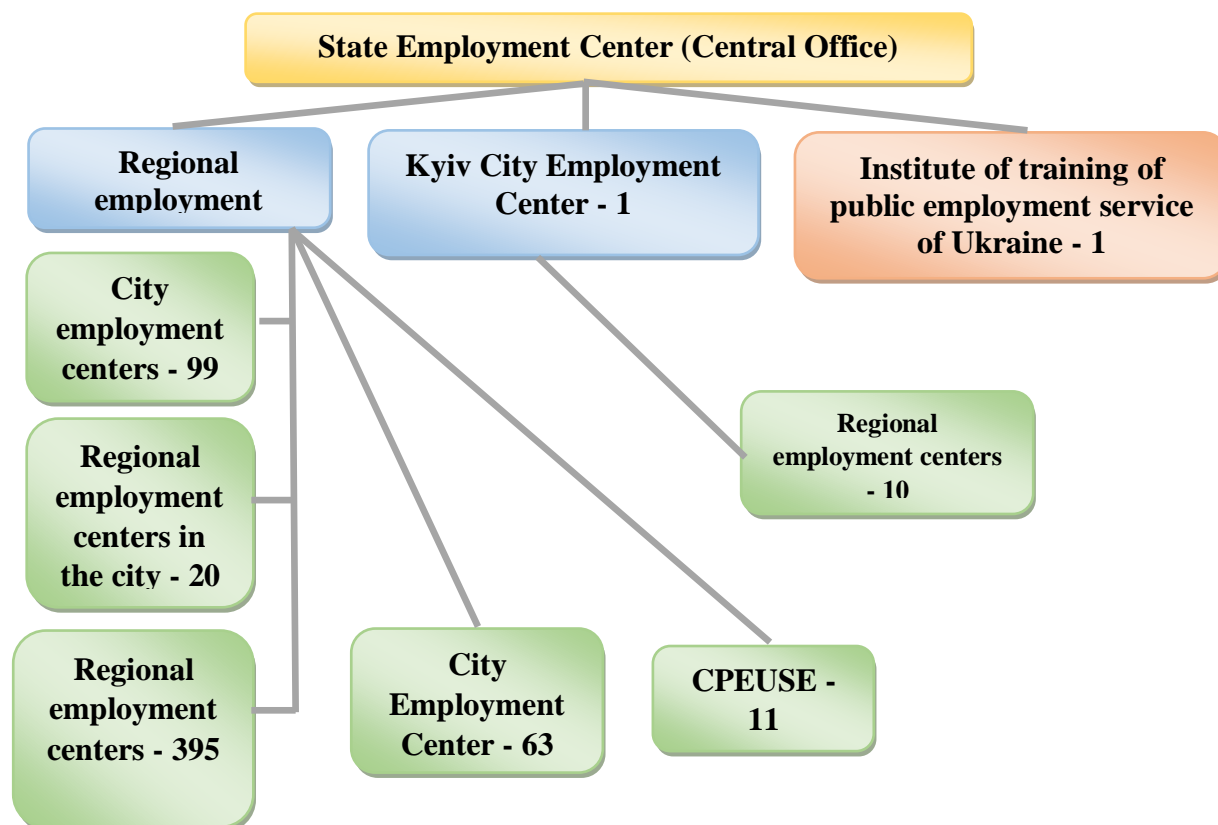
State Employment Center (Central Office)

Regional employment

Kyiv City Employment Center - 1

Institute of training of public employment service of Ukraine - 1

City employment centers - 99

Regional employment centers in the city - 20

Regional employment centers - 395

City Employment Center - 63

CPEUSE - 11

Regional employment centers - 10